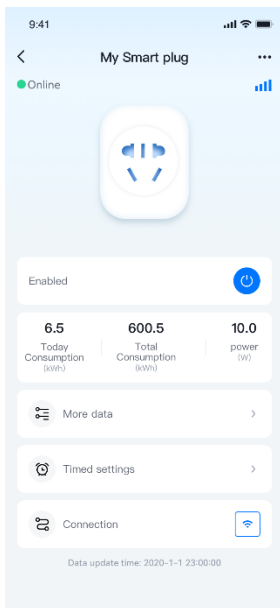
9:41

<

My Smart plug

•••

Online

Enabled

6.5
Today Consumption
(kWh)

600.5
Total Consumption
(kWh)

10.0
power
(W)

More data

>

Timed settings

>

Connection

Data update time: 2020-1-1 23:00:00